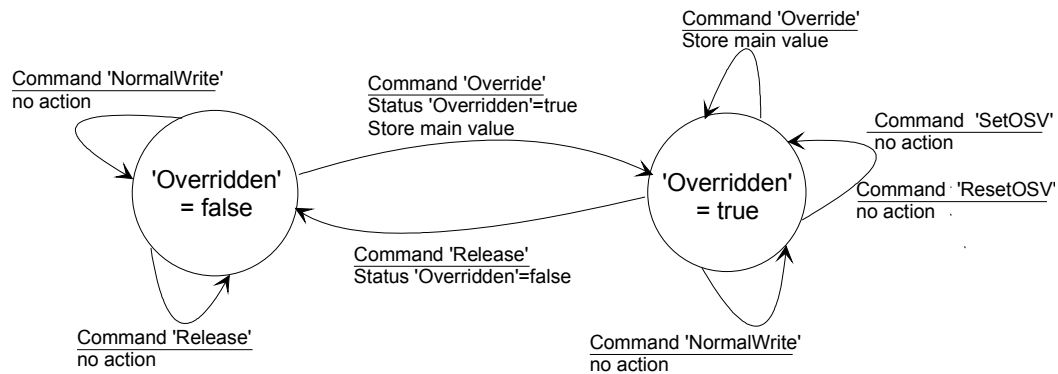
Command 'Override'
Store main value

Command 'NormalWrite'
no action

Command 'Override'
Status 'Overridden'=true
Store main value

Command 'SetOSV'
no action

'Overridden'
= false

'Overridden'
= true

Command 'ResetOSV'
no action

Command 'Release'
Status 'Overridden'=false

Command 'Release'
no action

Command 'NormalWrite'
no action